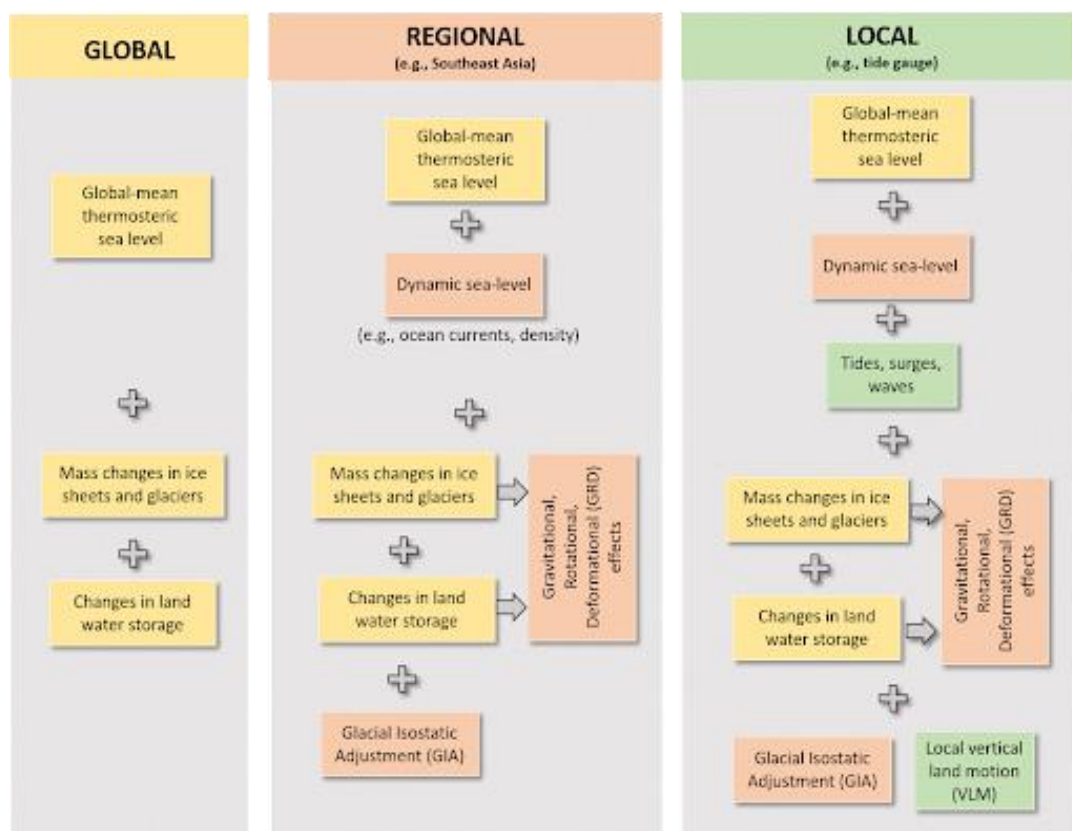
GLOBAL

Global-mean thermosteric sea level

Mass changes in ice sheets and glaciers

Changes in land water storage

REGIONAL
(e.g., Southeast Asia)

Global-mean thermosteric sea level

Dynamic sea-level

(e.g., ocean currents, density)

Mass changes in ice sheets and glaciers

Changes in land water storage

Gravitational, Rotational, Deformational (GRD) effects

Glacial Isostatic Adjustment (GIA)

LOCAL
(e.g., tide gauge)

Global-mean thermosteric sea level

Dynamic sea-level

Tides, surges, waves

Mass changes in ice sheets and glaciers

Changes in land water storage

Gravitational, Rotational, Deformational (GRD) effects

Glacial Isostatic Adjustment (GIA)

Local vertical land motion (VLM)